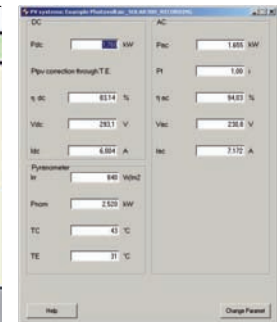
PV systems: Example Photovoltaic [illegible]

DC

Pdc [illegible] kW

Ppv correction through T.E.

η dc 83,14 %

Vdc 293,1 V

Idc 6,604 A

Pyranometer

Irr 840 W/m2

Pnom 2,520 kW

TC 43 °C

TE 31 °C

AC

Pac 1,655 kW

Pf 1,00 ±

η ac 84,83 %

Vac 230,6 V

Iac 7,172 A

Help

Change Parameter